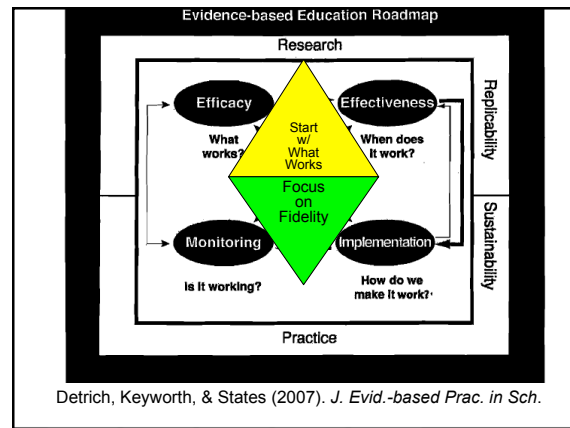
Evidence-based Education Roadmap

Research

Efficacy

What works?

Start w/ What Works

Effectiveness

When does it work?

Replicability

Focus on Fidelity

Monitoring

Is it working?

Implementation

How do we make it work?

Sustainability

Practice

Detrich, Keyworth, & States (2007). *J. Evid.-based Prac. in Sch*.